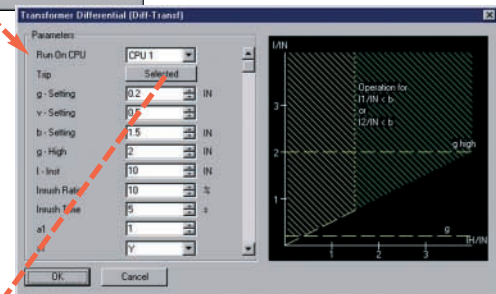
Transformer Differential (Diff-Transf)

Parameters

Run On CPU CPU 1

Trip Selected

g - Setting 0.2 IN

v - Setting 0.5

b - Setting 1.5 IN

g - High 2 IN

I - Inst 10 IN

Inrush Ratio 10 %

Inrush Time 5 s

a1 1

Y

OK Cancel

I/IN

Operation for I1/IN < b or I2/IN < b

g high

g

IH/IN

1 2 3

1 2 3